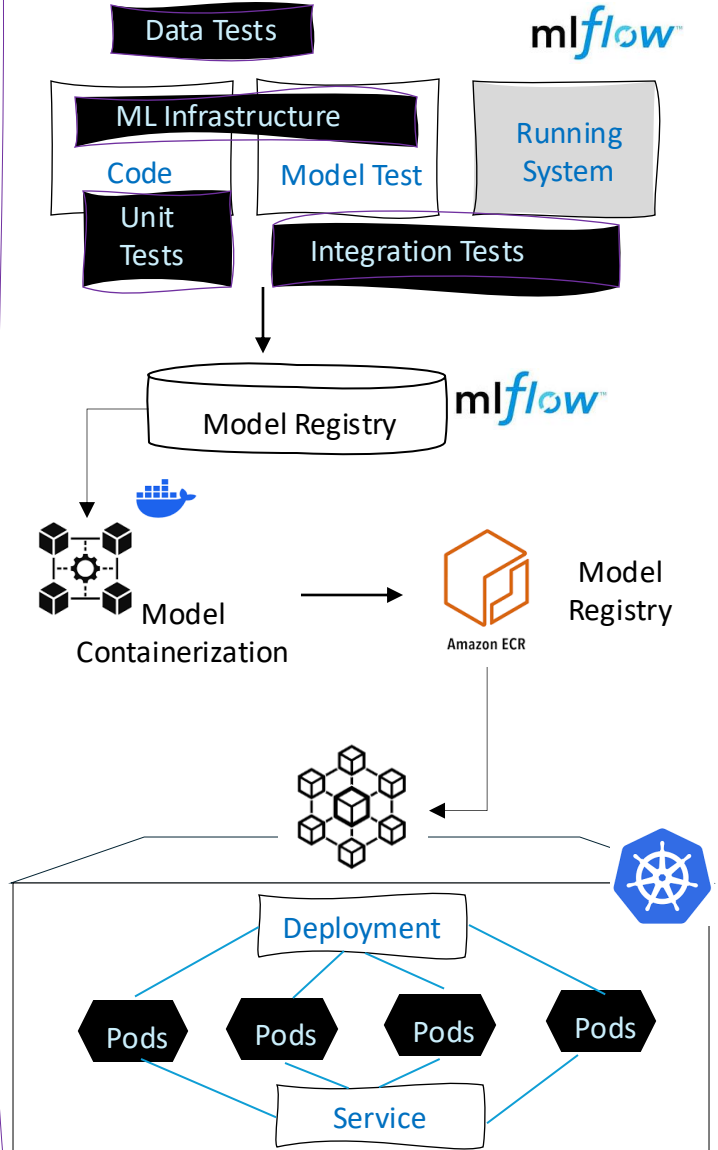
Data Tests

mlflow

ML Infrastructure

Code

Model Test

Running System

Unit Tests

Integration Tests

Model Registry

mlflow

Model Containerization

Amazon ECR

Model Registry

Deployment

Pods

Pods

Pods

Pods

Service